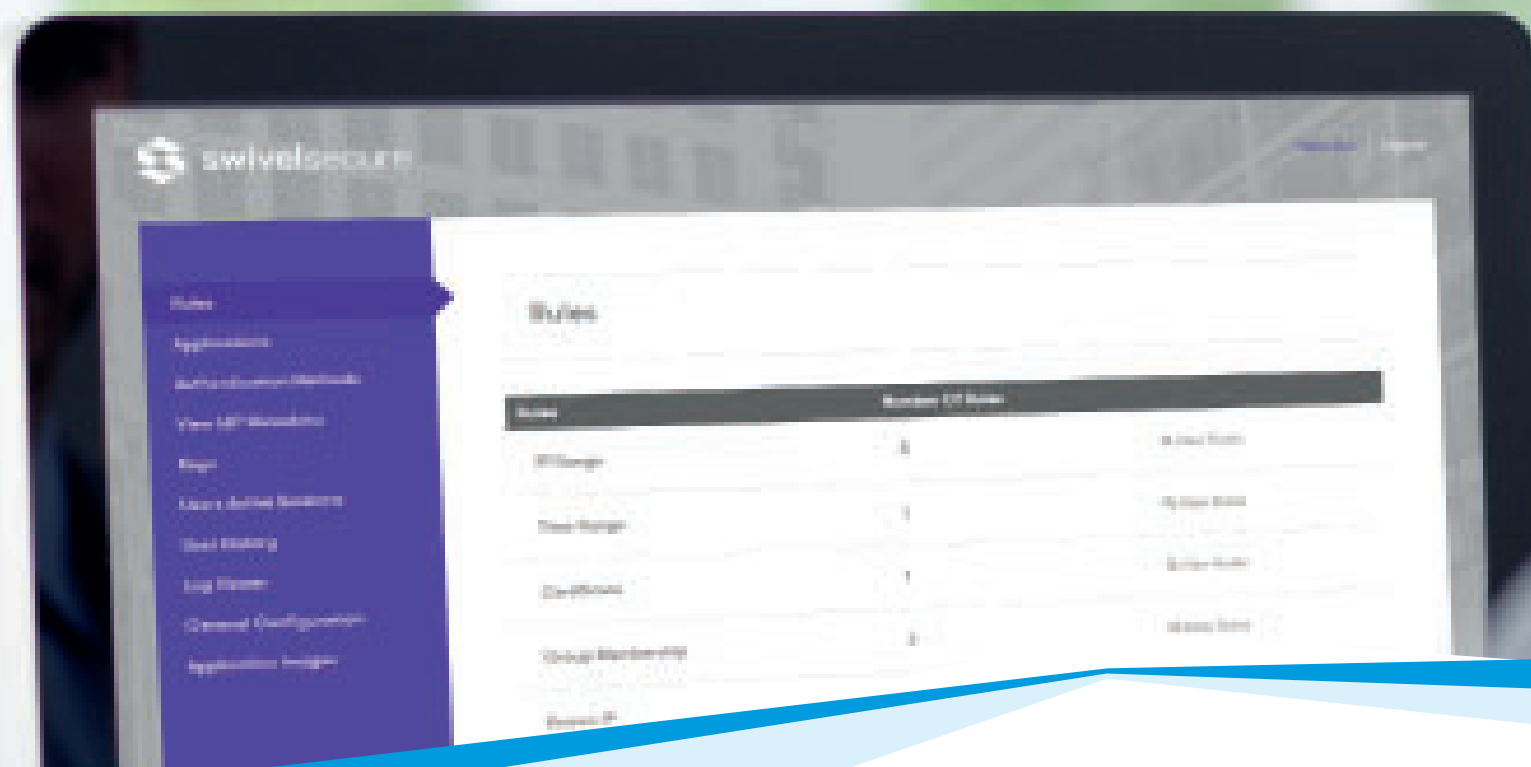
swivelsecure

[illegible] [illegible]

Rules
Applications
Authentication Methods
View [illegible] Sessions
Keys
Users Active Sessions
User History
Log Viewer
General Configuration
Application Images

Rules

| Rules | Number Of Rules | |
|---|---|---|
| IP Range | 5 | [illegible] |
| Time Range | 1 | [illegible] |
| Certificate | 1 | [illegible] |
| Group Membership | 3 | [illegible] |
| Recent IP | | |